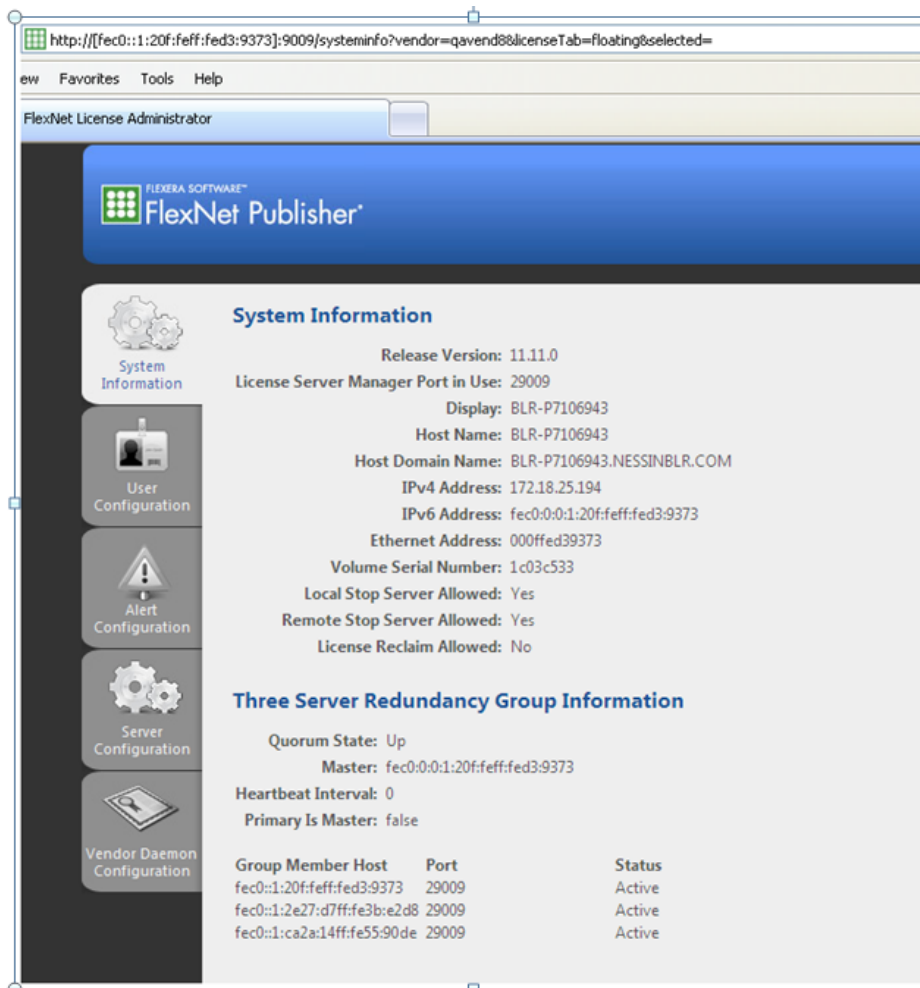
http://[fec0::1:20f:feff:fed3:9373]:9009/systeminfo?vendor=qavend8&licenseTab=floating&selected=

ew Favorites Tools Help

FlexNet License Administrator

FLEXERA SOFTWARE™
FlexNet Publisher®

System Information

User Configuration

Alert Configuration

Server Configuration

Vendor Daemon Configuration

System Information

Release Version: 11.11.0
License Server Manager Port in Use: 29009
Display: BLR-P7106943
Host Name: BLR-P7106943
Host Domain Name: BLR-P7106943.NESSINBLR.COM
IPv4 Address: 172.18.25.194
IPv6 Address: fec0:0:0:1:20f:feff:fed3:9373
Ethernet Address: 000ffed39373
Volume Serial Number: 1c03c533
Local Stop Server Allowed: Yes
Remote Stop Server Allowed: Yes
License Reclaim Allowed: No

Three Server Redundancy Group Information

Quorum State: Up
Master: fec0:0:0:1:20f:feff:fed3:9373
Heartbeat Interval: 0
Primary Is Master: false

| Group Member Host | Port | Status |
|---|---|---|
| fec0::1:20f:feff:fed3:9373 | 29009 | Active |
| fec0::1:2e27:d7ff:fe3b:e2d8 | 29009 | Active |
| fec0::1:ca2a:14ff:fe55:90de | 29009 | Active |